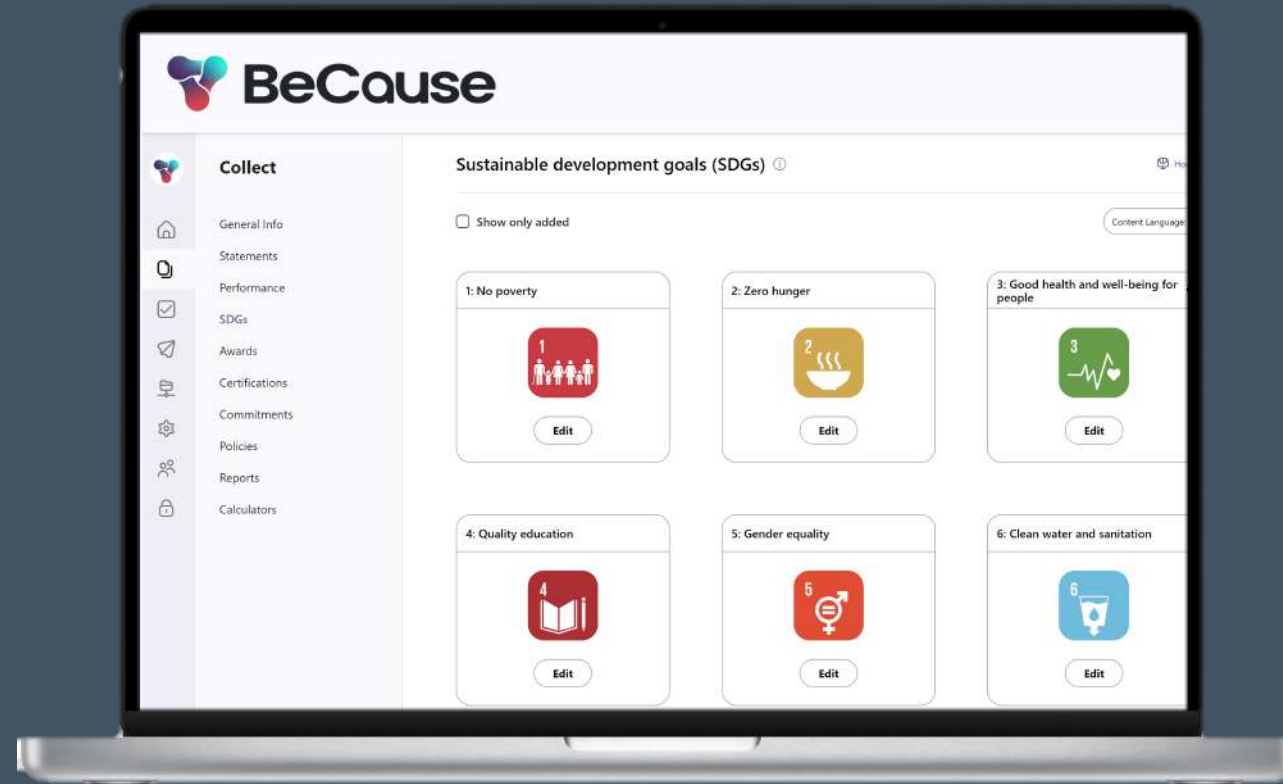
BeCause

Collect

General Info
Statements
Performance
SDGs
Awards
Certifications
Commitments
Policies
Reports
Calculators

Sustainable development goals (SDGs)

Ho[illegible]

Show only added

Content Language

1: No poverty
1
Edit

2: Zero hunger
2
Edit

3: Good health and well-being for people
3
Edit

4: Quality education
4
Edit

5: Gender equality
5
Edit

6: Clean water and sanitation
6
Edit